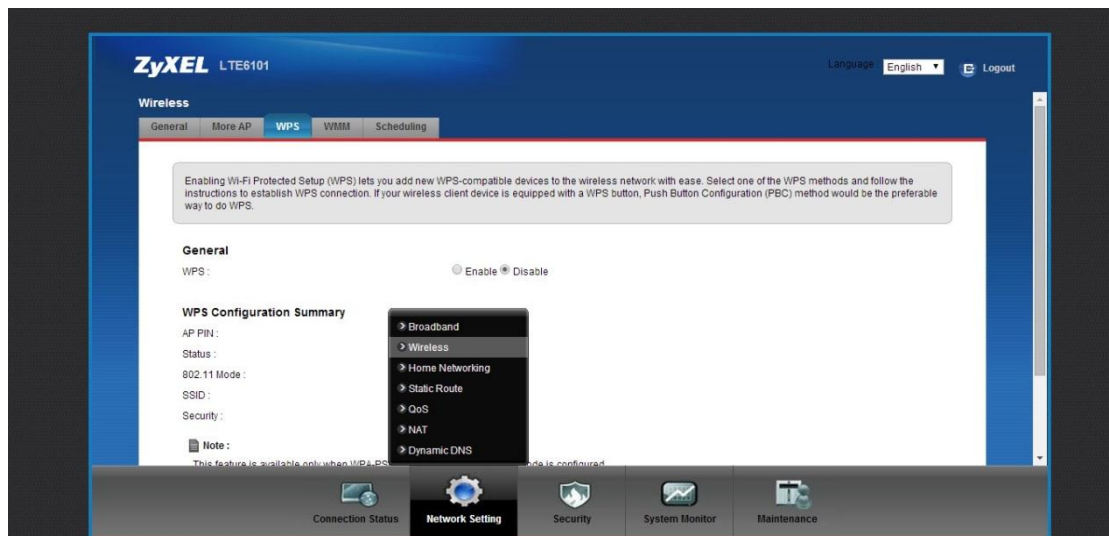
ZyXEL LTE6101

Language English Logout

Wireless

General More AP WPS WMM Scheduling

Enabling Wi-Fi Protected Setup (WPS) lets you add new WPS-compatible devices to the wireless network with ease. Select one of the WPS methods and follow the instructions to establish WPS connection. If your wireless client device is equipped with a WPS button, Push Button Configuration (PBC) method would be the preferable way to do WPS.

General

WPS : Enable Disable

WPS Configuration Summary

AP PIN :

Status :

802.11 Mode :

SSID :

Security :

Note :

This feature is available only when WPA-PS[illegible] de is configured

> Broadband
> Wireless
> Home Networking
> Static Route
> QoS
> NAT
> Dynamic DNS

Connection Status Network Setting Security System Monitor Maintenance